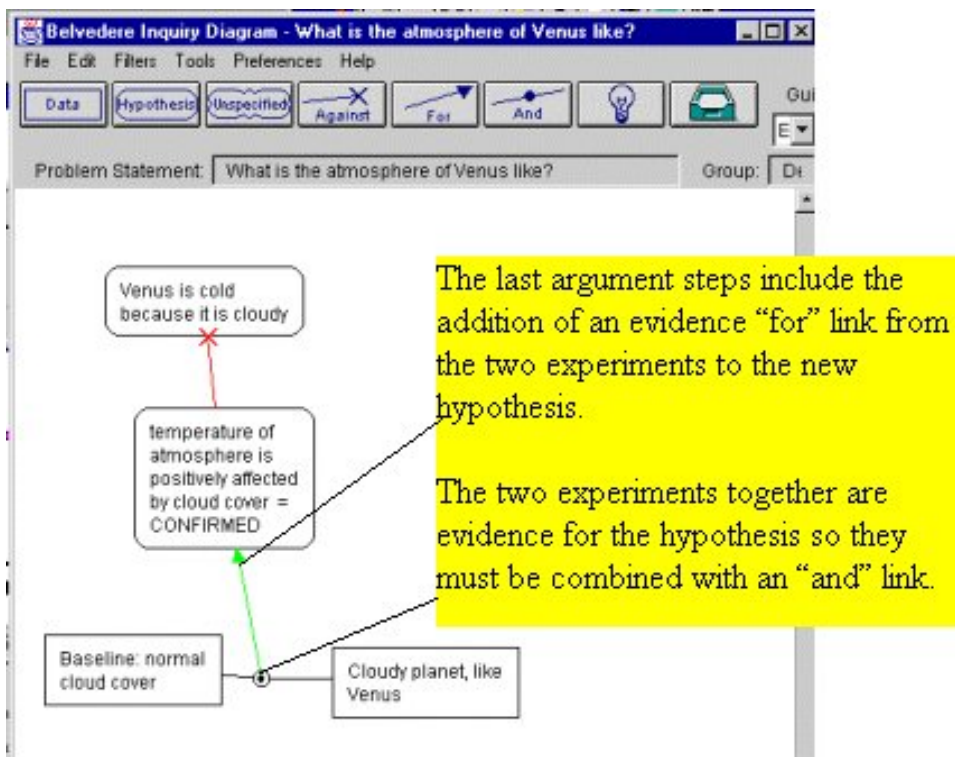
Belvedere Inquiry Diagram - What is the atmosphere of Venus like?

File Edit Filters Tools Preferences Help

Data Hypothesis Unspecified Against For And

Gui

E

Problem Statement: What is the atmosphere of Venus like?

Group: De

Venus is cold because it is cloudy

temperature of atmosphere is positively affected by cloud cover = CONFIRMED

Baseline: normal cloud cover

Cloudy planet, like Venus

The last argument steps include the addition of an evidence "for" link from the two experiments to the new hypothesis.

The two experiments together are evidence for the hypothesis so they must be combined with an "and" link.